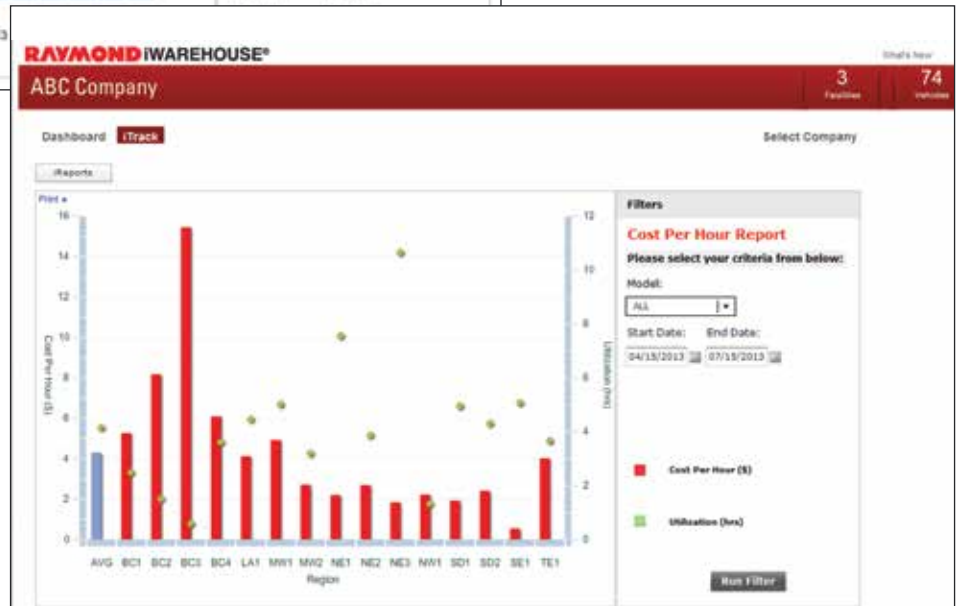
RAYMOND iWAREHOUSE®

What's New

ABC Company

3 Facilities

74 Vehicles

Dashboard iTrack

Select Company

iReports

Print

16
14
12
10
8
6
4
2
0

Cost Per Hour ($)

12
10
8
6
4
2
0

Utilization (hrs)

AVG BC1 BC2 BC3 BC4 LA1 MW1 MW2 NE1 NE2 NE3 NW1 SD1 SD2 SE1 TE1

Region

Filters

Cost Per Hour Report

Please select your criteria from below:

Model:

ALL

Start Date: End Date:

04/15/2013 07/15/2013

Cost Per Hour ($)

Utilization (hrs)

Run Filter